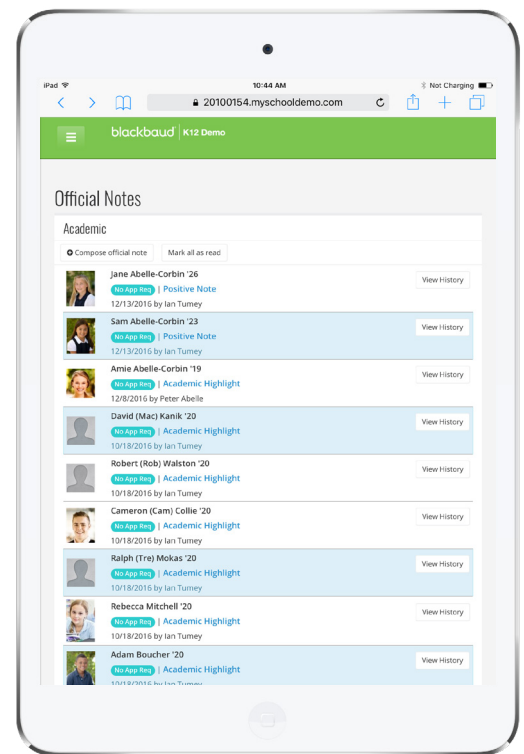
iPad
10:44 AM
Not Charging
20100154.myschooldemo.com
blackbaud | K12 Demo

Official Notes

Academic

Compose official note
Mark all as read

Jane Abelle-Corbin '26
No App Req | Positive Note
12/13/2016 by Ian Tumey
View History

Sam Abelle-Corbin '23
No App Req | Positive Note
12/13/2016 by Ian Tumey
View History

Amie Abelle-Corbin '19
No App Req | Academic Highlight
12/8/2016 by Peter Abelle
View History

David (Mac) Kanik '20
No App Req | Academic Highlight
10/18/2016 by Ian Tumey
View History

Robert (Rob) Walston '20
No App Req | Academic Highlight
10/18/2016 by Ian Tumey
View History

Cameron (Cam) Collie '20
No App Req | Academic Highlight
10/18/2016 by Ian Tumey
View History

Ralph (Tre) Mokas '20
No App Req | Academic Highlight
10/18/2016 by Ian Tumey
View History

Rebecca Mitchell '20
No App Req | Academic Highlight
10/18/2016 by Ian Tumey
View History

Adam Boucher '20
No App Req | Academic Highlight
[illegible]
View History